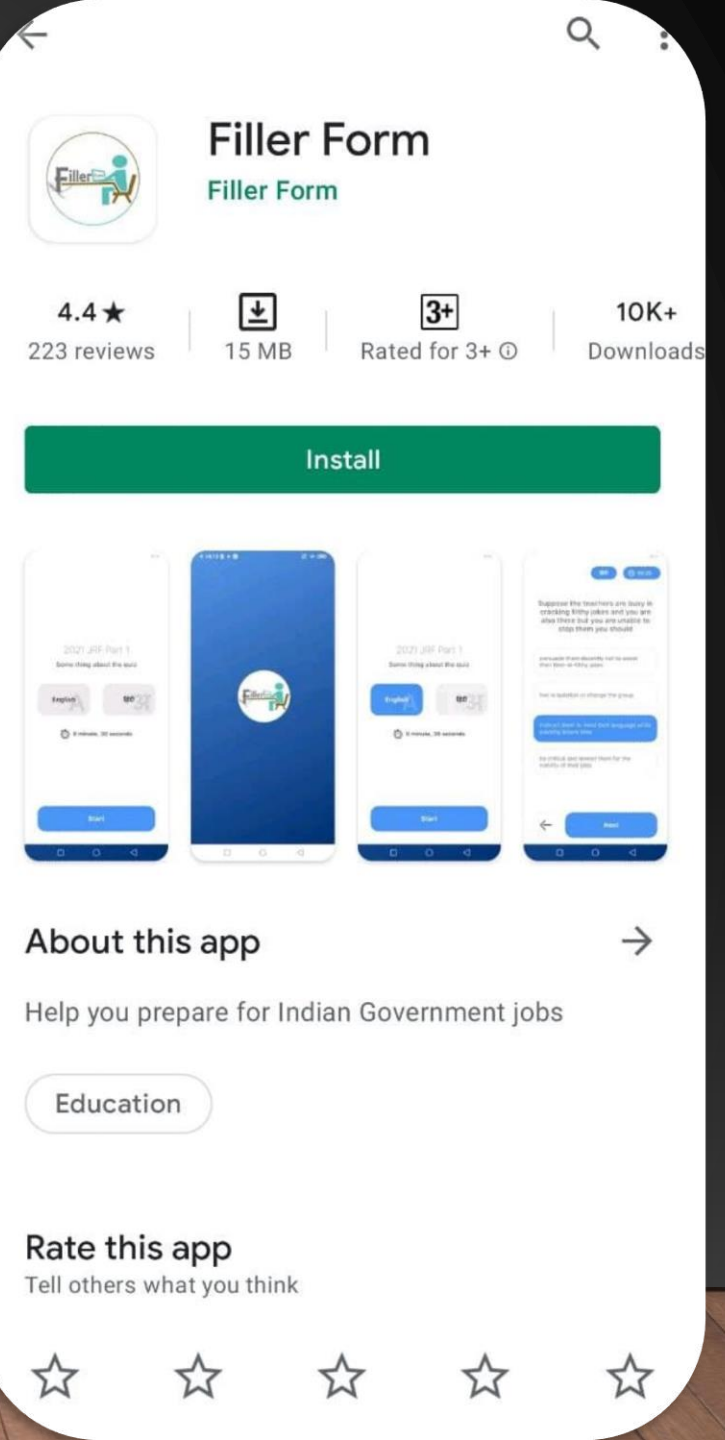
Filler Form
Filler Form

4.4★
223 reviews

15 MB

3+
Rated for 3+ ⓘ

10K+
Downloads

Install

2021 JRF Part 1
Some thing about the quiz
English
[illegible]
0 minute, 30 seconds
Start

Filler

2021 JRF Part 1
Some thing about the quiz
English
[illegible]
0 minute, 30 seconds
Start

Suppose the teachers are busy in cracking filthy jokes and you are also there but you are unable to stop them you should
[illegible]
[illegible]
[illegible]
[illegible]
Next

About this app →

Help you prepare for Indian Government jobs

Education

Rate this app
Tell others what you think